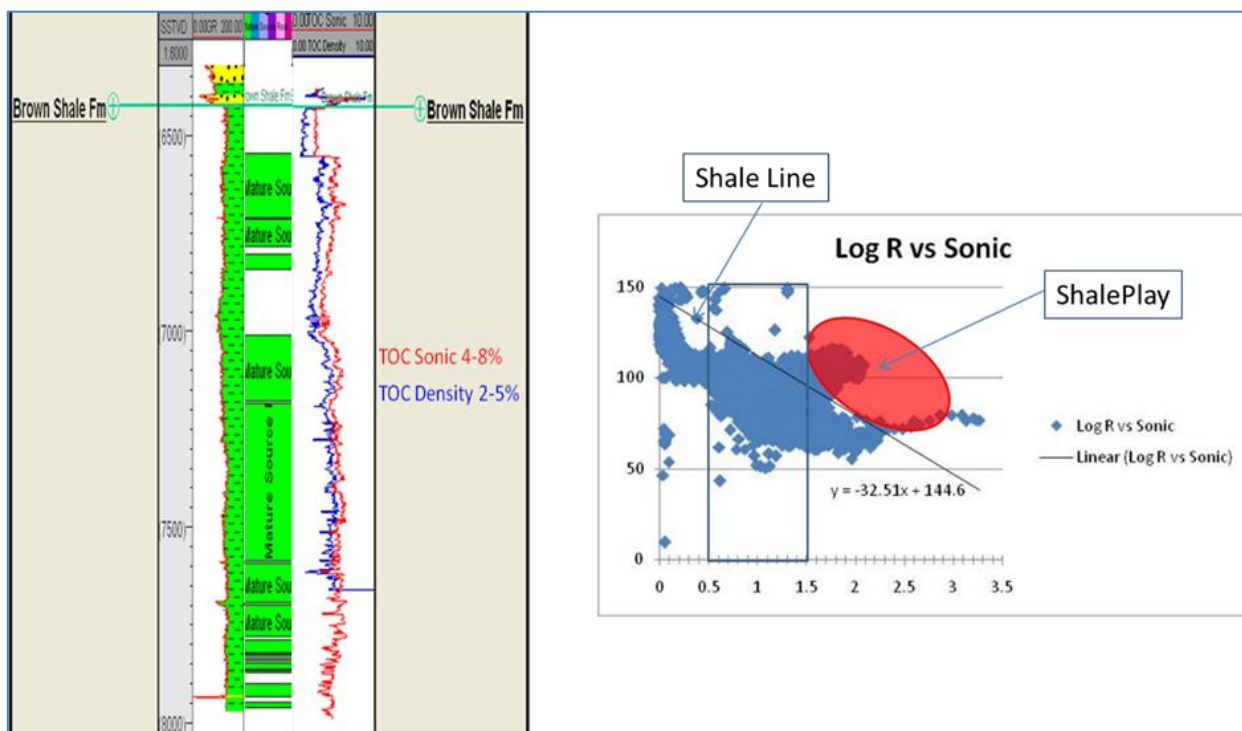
SSTVD 0.00GR 200.00 0.00TOC Sonic 10.00
1.6000 0.00 TOC Density 10.00

Brown Shale Fm
Brown Shale Fm
Brown Shale Fm
Brown Shale Fm

6500
7000
7500
8000

Mature Sou
Mature Sou
Mature Sou
Mature Source
Mature Sou
Mature Sou

TOC Sonic 4-8%
TOC Density 2-5%

Shale Line

Log R vs Sonic

ShalePlay

150
100
50
0

0 0.5 1 1.5 2 2.5 3 3.5

y = -32.51x + 144.6

Log R vs Sonic
Linear (Log R vs Sonic)